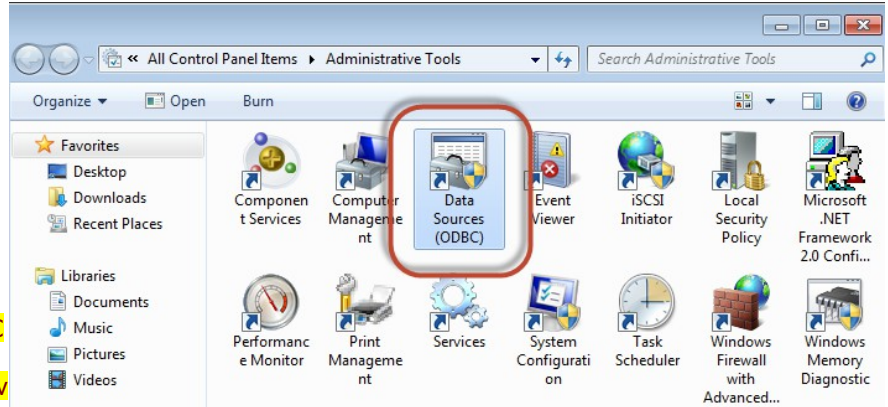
« All Control Panel Items ▸ Administrative Tools

Search Administrative Tools

Organize ▾ Open Burn

Favorites
Desktop
Downloads
Recent Places

Libraries
Documents
Music
Pictures
Videos

Component Services
Computer Management
Data Sources (ODBC)
Event Viewer
iSCSI Initiator
Local Security Policy
Microsoft .NET Framework 2.0 Confi...
Performance Monitor
Print Management
Services
System Configuration
Task Scheduler
Windows Firewall with Advanced...
Windows Memory Diagnostic

C
v